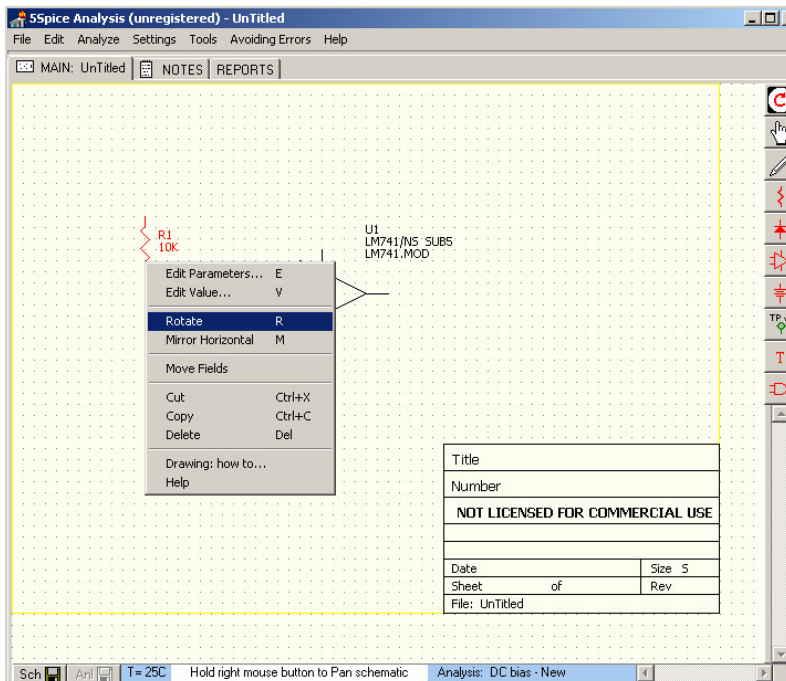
5Spice Analysis (unregistered) - UnTitled

File Edit Analyze Settings Tools Avoiding Errors Help

MAIN: UnTitled NOTES REPORTS

R1
10K

U1
LM741/NS SUB5
LM741.MOD

Edit Parameters... E
Edit Value... V
Rotate R
Mirror Horizontal M
Move Fields
Cut Ctrl+X
Copy Ctrl+C
Delete Del
Drawing: how to...
Help

TP

T

| Title | |
|---|---|
| Number | |
| NOT LICENSED FOR COMMERCIAL USE | |
| | |
| | |
| Date | Size S |
| Sheet of | Rev |
| File: UnTitled | |

Sch Anl T = 25C Hold right mouse button to Pan schematic Analysis: DC bias - New